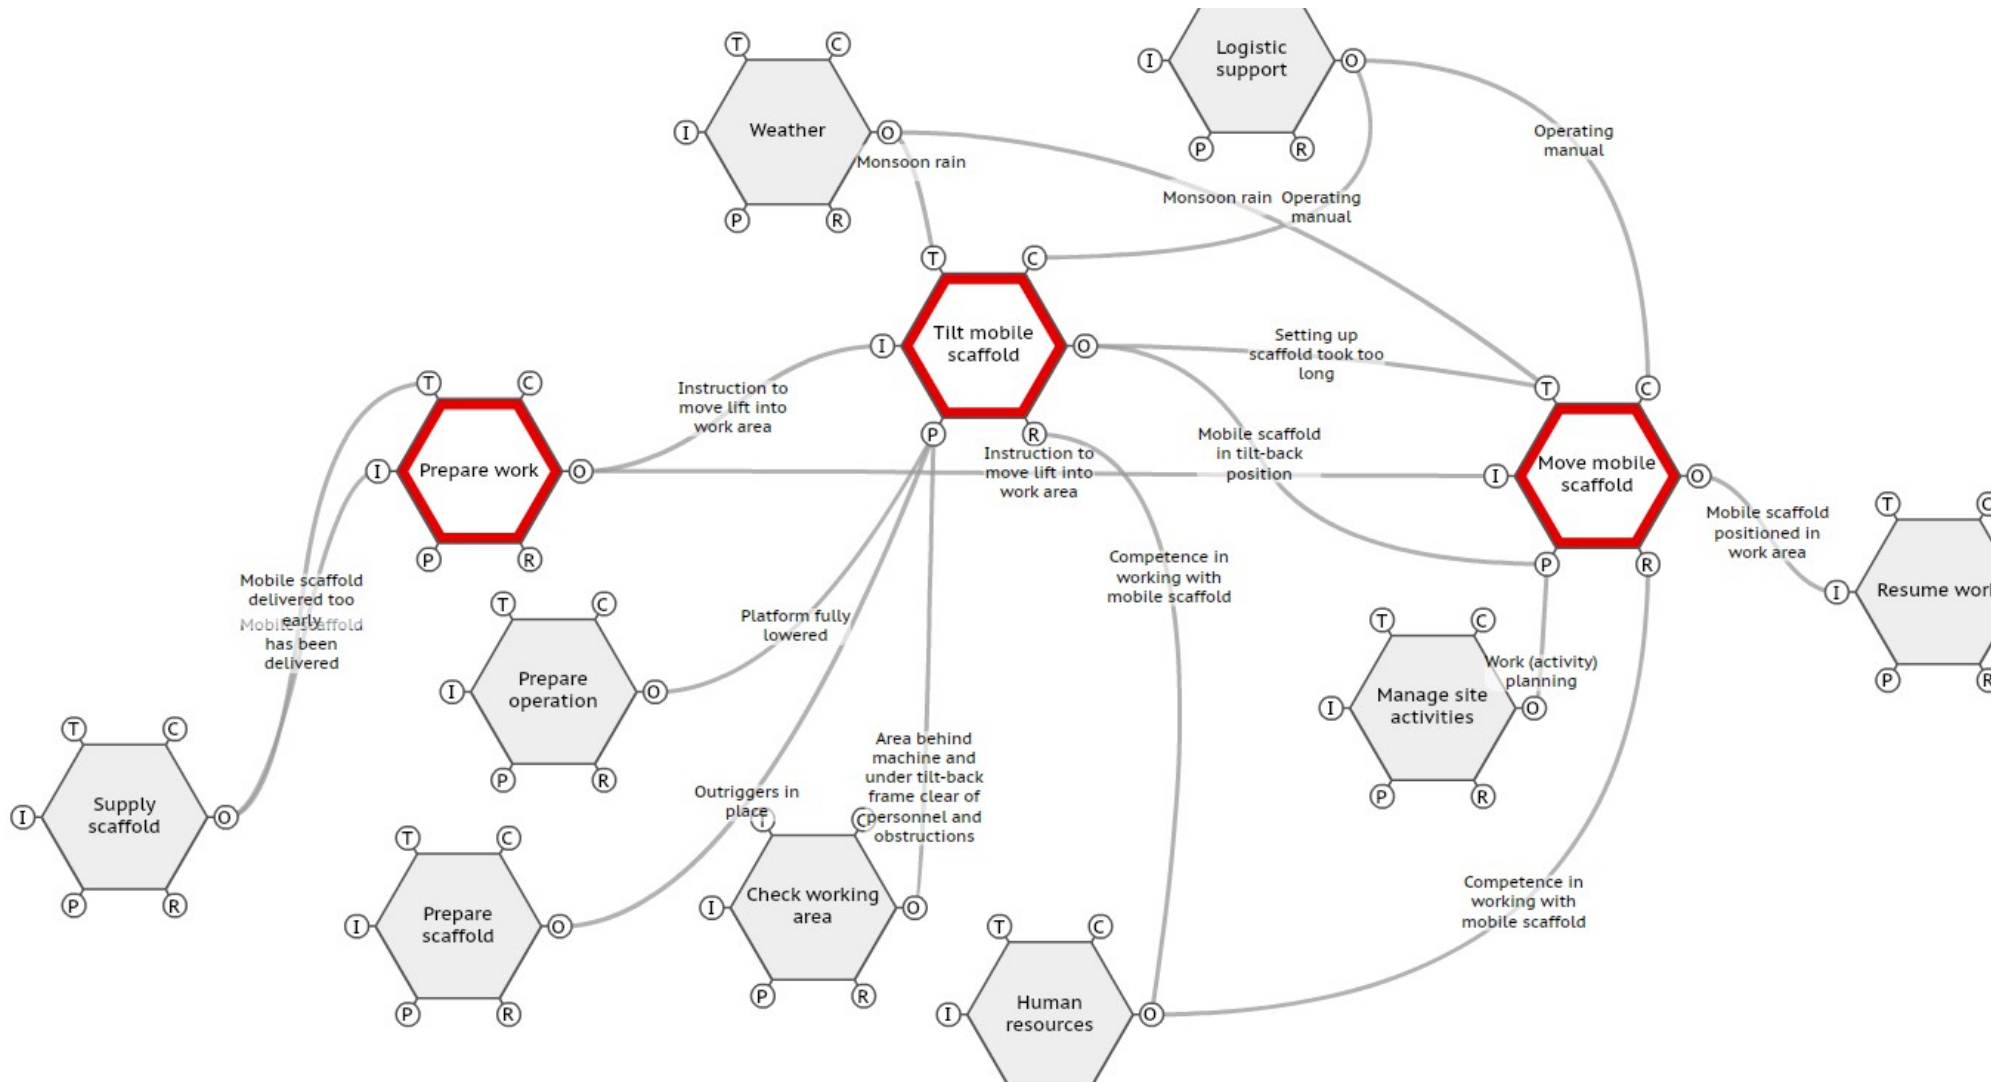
T C
I Weather O
P R

I Logistic support O
P R

Monsoon rain
Operating manual
Monsoon rain
Operating manual

T C
I Tilt mobile scaffold O
P R

Setting up scaffold took too long

T C
I Prepare work O
P R

Instruction to move lift into work area

Instruction to move lift into work area

Mobile scaffold in tilt-back position

T C
I Move mobile scaffold O
P R

Mobile scaffold positioned in work area

T C
I Resume work
P R

Mobile scaffold delivered too early
Mobile scaffold has been delivered

T C
I Prepare operation O
P R

Platform fully lowered

Competence in working with mobile scaffold

T C
I Manage site activities O
P R

Work (activity) planning

T C
I Supply scaffold O
P R

Outriggers in place

Area behind machine and under tilt-back frame clear of personnel and obstructions

T C
I Prepare scaffold O
P R

I C
I Check working area O
P R

Competence in working with mobile scaffold

T C
I Human resources O